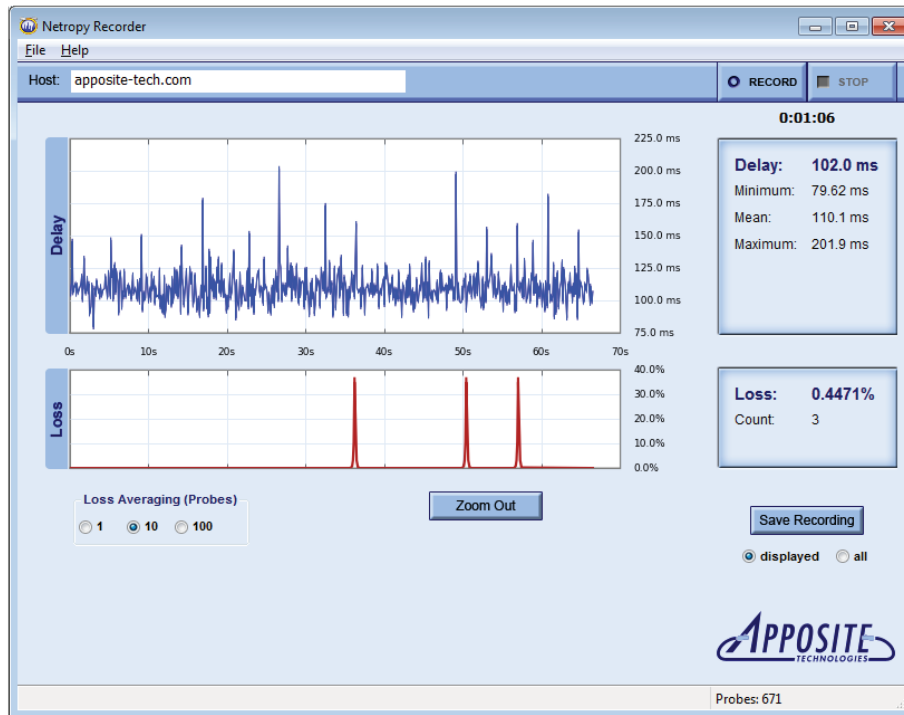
Netropy Recorder

File Help

Host: apposite-tech.com

RECORD STOP

0:01:06

Delay

225.0 ms
200.0 ms
175.0 ms
150.0 ms
125.0 ms
100.0 ms
75.0 ms

0s 10s 20s 30s 40s 50s 60s 70s

Delay: 102.0 ms
Minimum: 79.62 ms
Mean: 110.1 ms
Maximum: 201.9 ms

Loss

40.0%
30.0%
20.0%
10.0%
0.0%

Loss: 0.4471%
Count: 3

Loss Averaging (Probes)
1 10 100

Zoom Out

Save Recording

displayed all

APPOSITE TECHNOLOGIES

Probes: 671